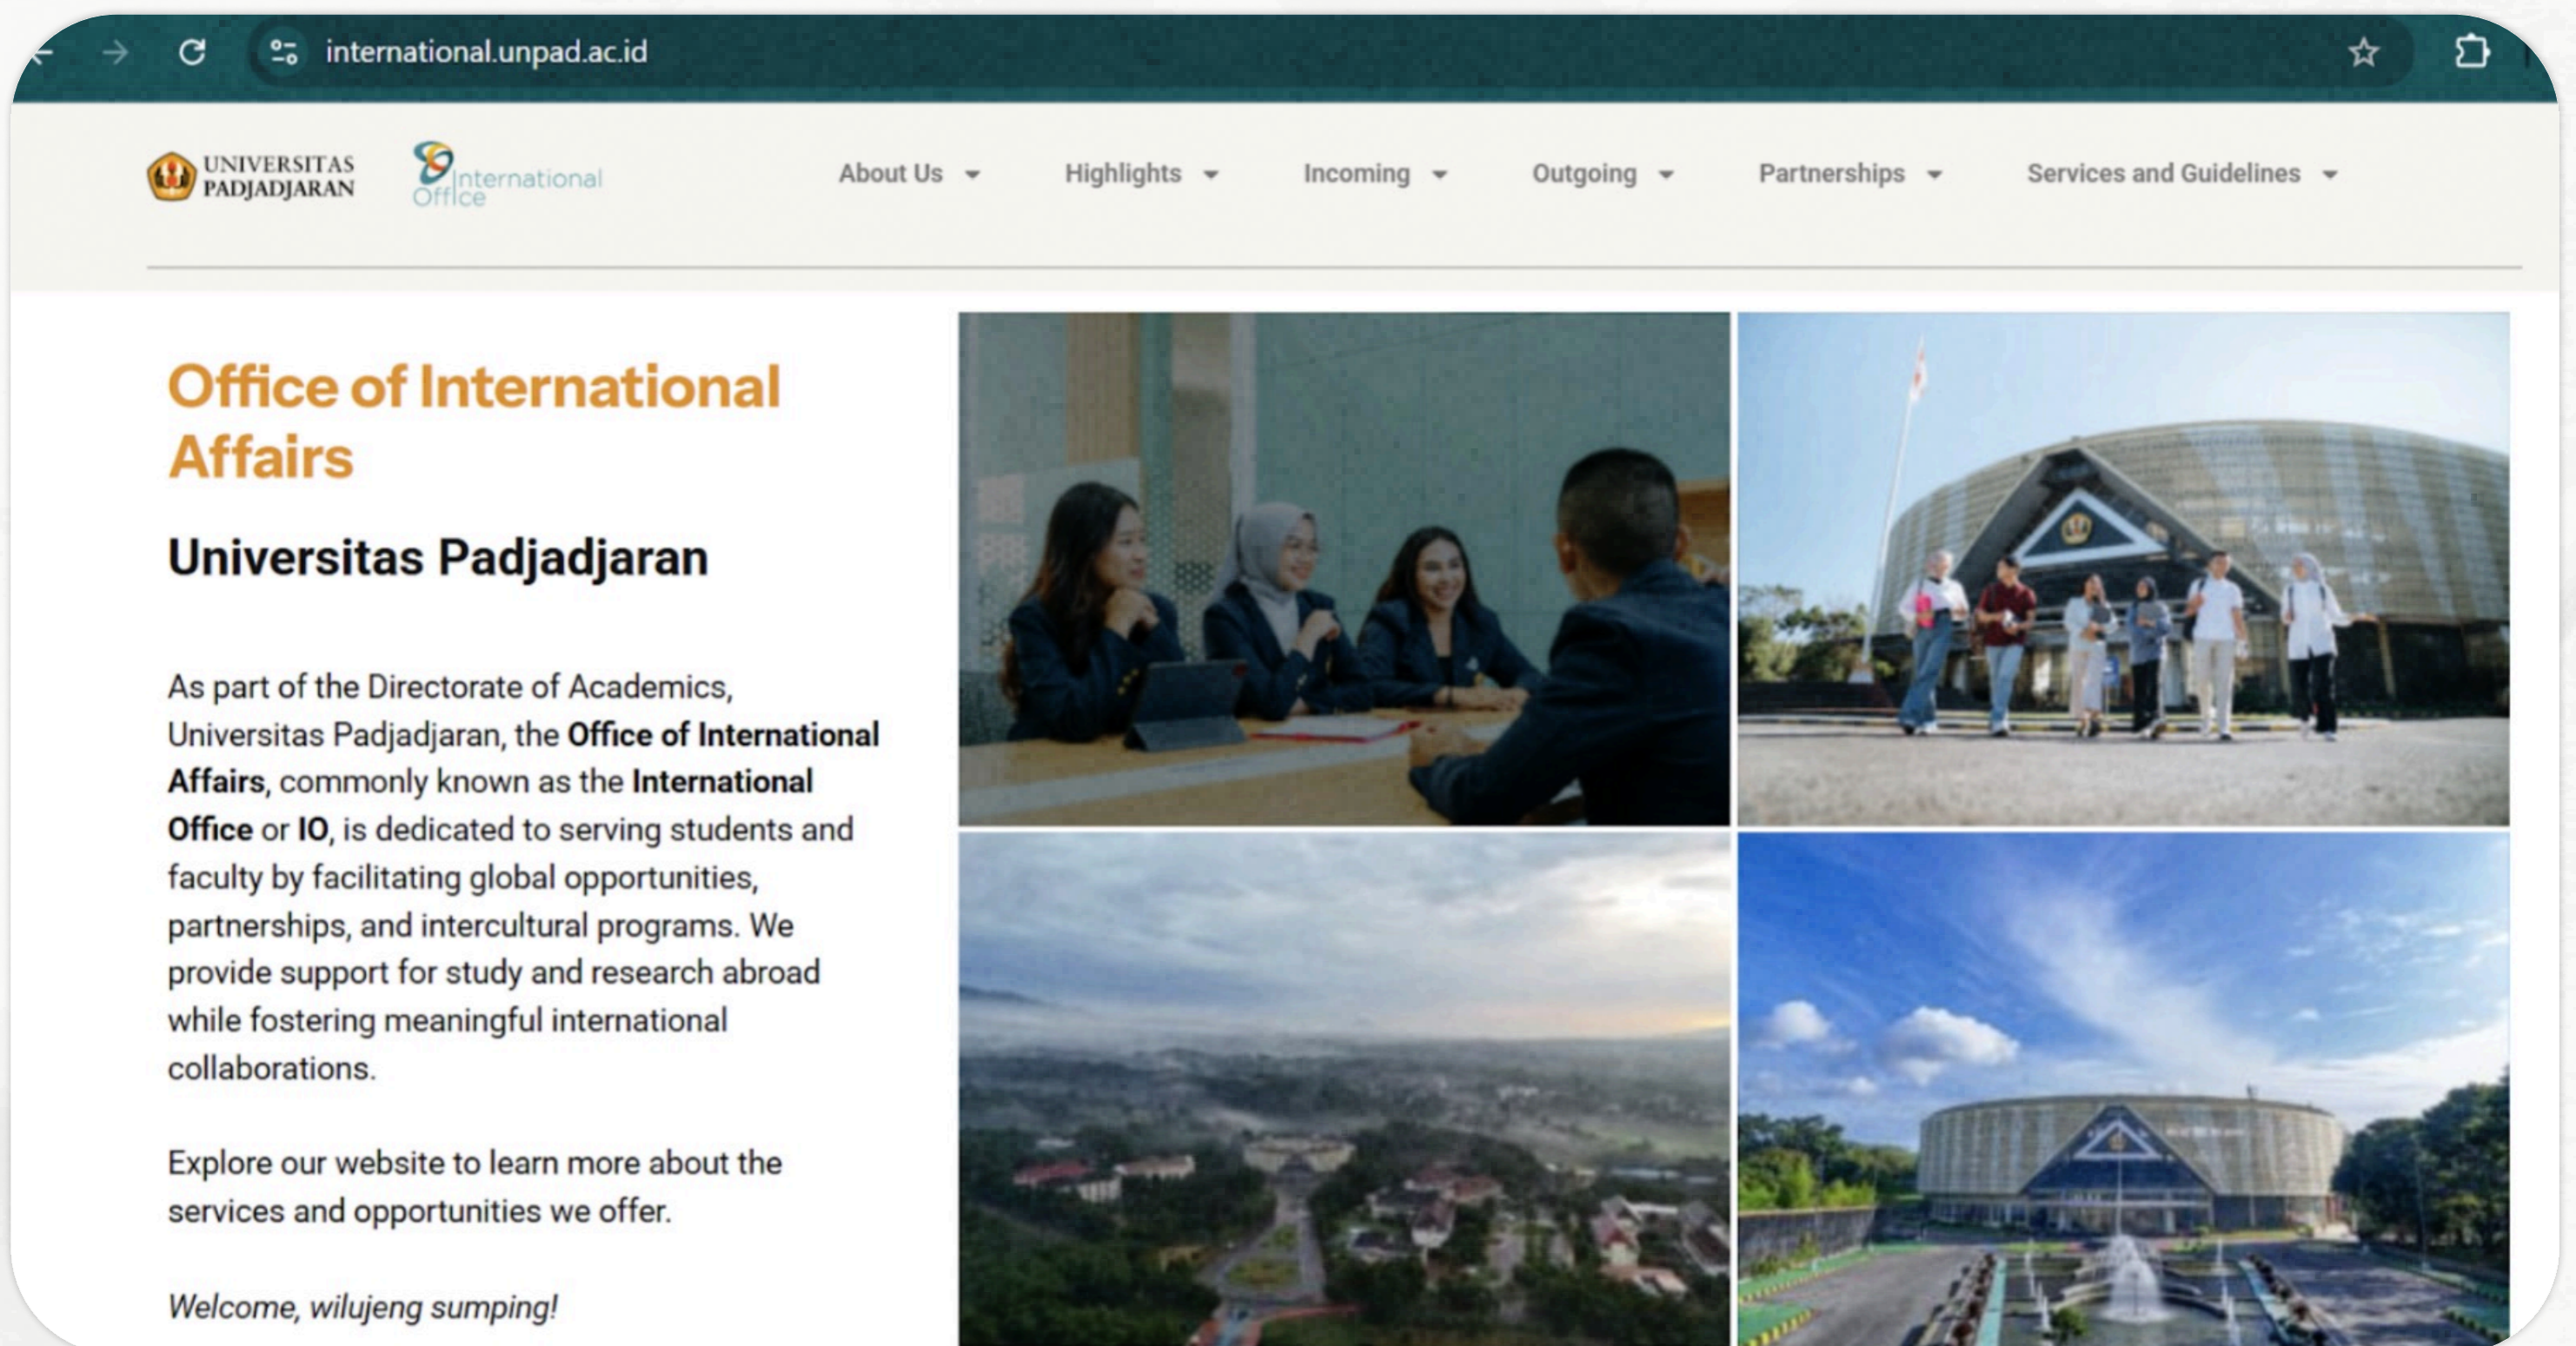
international.unpad.ac.id

UNIVERSITAS PADJADJARAN

International Office

About Us
Highlights
Incoming
Outgoing
Partnerships
Services and Guidelines

Office of International Affairs

Universitas Padjadjaran

As part of the Directorate of Academics, Universitas Padjadjaran, the **Office of International Affairs**, commonly known as the **International Office** or **IO**, is dedicated to serving students and faculty by facilitating global opportunities, partnerships, and intercultural programs. We provide support for study and research abroad while fostering meaningful international collaborations.

Explore our website to learn more about the services and opportunities we offer.

*Welcome, wilujeng sumping!*